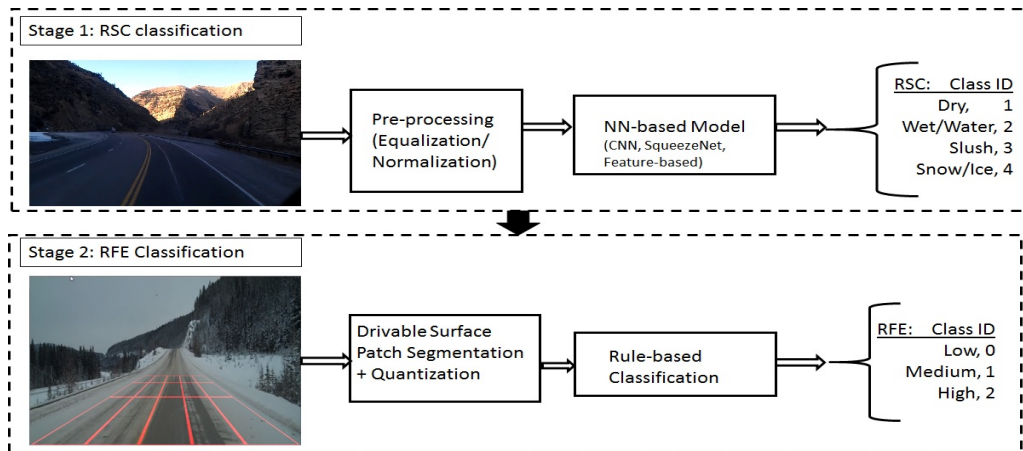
Stage 1: RSC classification

Pre-processing (Equalization/ Normalization)

NN-based Model (CNN, SqueezeNet, Feature-based)

RSC: Class ID
Dry, 1
Wet/Water, 2
Slush, 3
Snow/Ice, 4

Stage 2: RFE Classification

Drivable Surface Patch Segmentation + Quantization

Rule-based Classification

RFE: Class ID
Low, 0
Medium, 1
High, 2